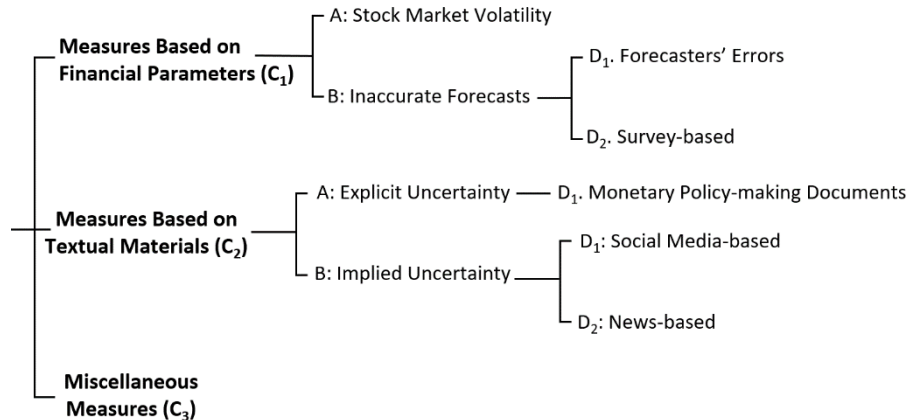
Measures Based on Financial Parameters ($C_1$)

A: Stock Market Volatility

B: Inaccurate Forecasts

$D_1$. Forecasters' Errors

$D_2$. Survey-based

Measures Based on Textual Materials ($C_2$)

A: Explicit Uncertainty

$D_1$. Monetary Policy-making Documents

B: Implied Uncertainty

$D_1$: Social Media-based

$D_2$: News-based

Miscellaneous Measures ($C_3$)